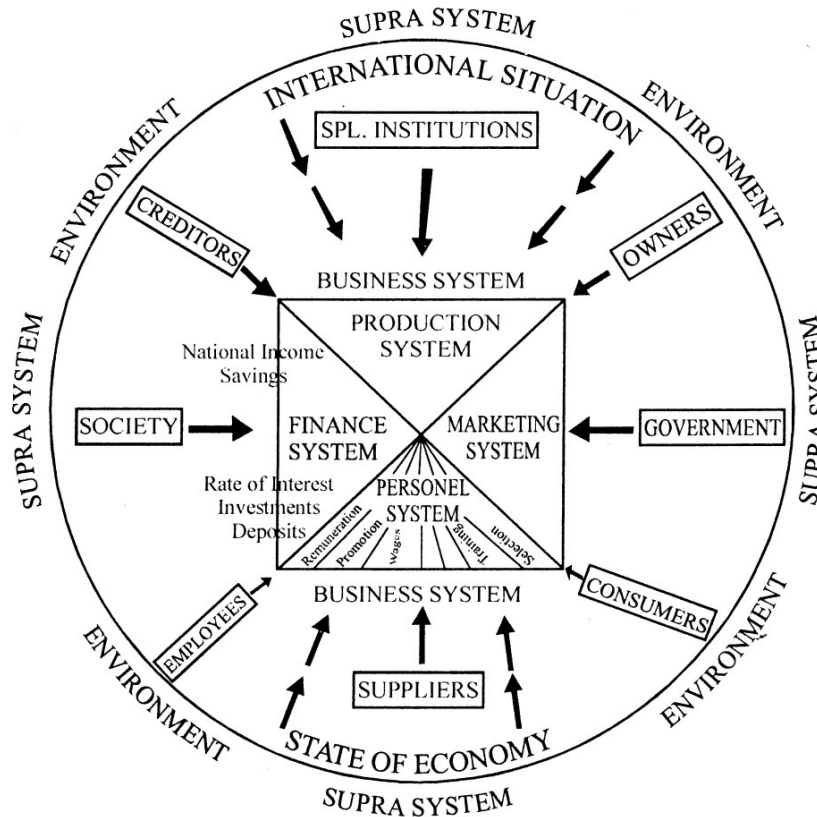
SUPRA SYSTEM
INTERNATIONAL SITUATION
ENVIRONMENT
ENVIRONMENT
SPL. INSTITUTIONS
CREDITORS
OWNERS
BUSINESS SYSTEM
PRODUCTION SYSTEM
National Income
Savings
SUPRA SYSTEM
SUPRA SYSTEM
SOCIETY
FINANCE SYSTEM
MARKETING SYSTEM
GOVERNMENT
Rate of Interest
Investments
Deposits
PERSONEL SYSTEM
Remuneration
Promotion
Wages
Training
Selection
EMPLOYEES
BUSINESS SYSTEM
CONSUMERS
ENVIRONMENT
ENVIRONMENT
SUPPLIERS
STATE OF ECONOMY
SUPRA SYSTEM